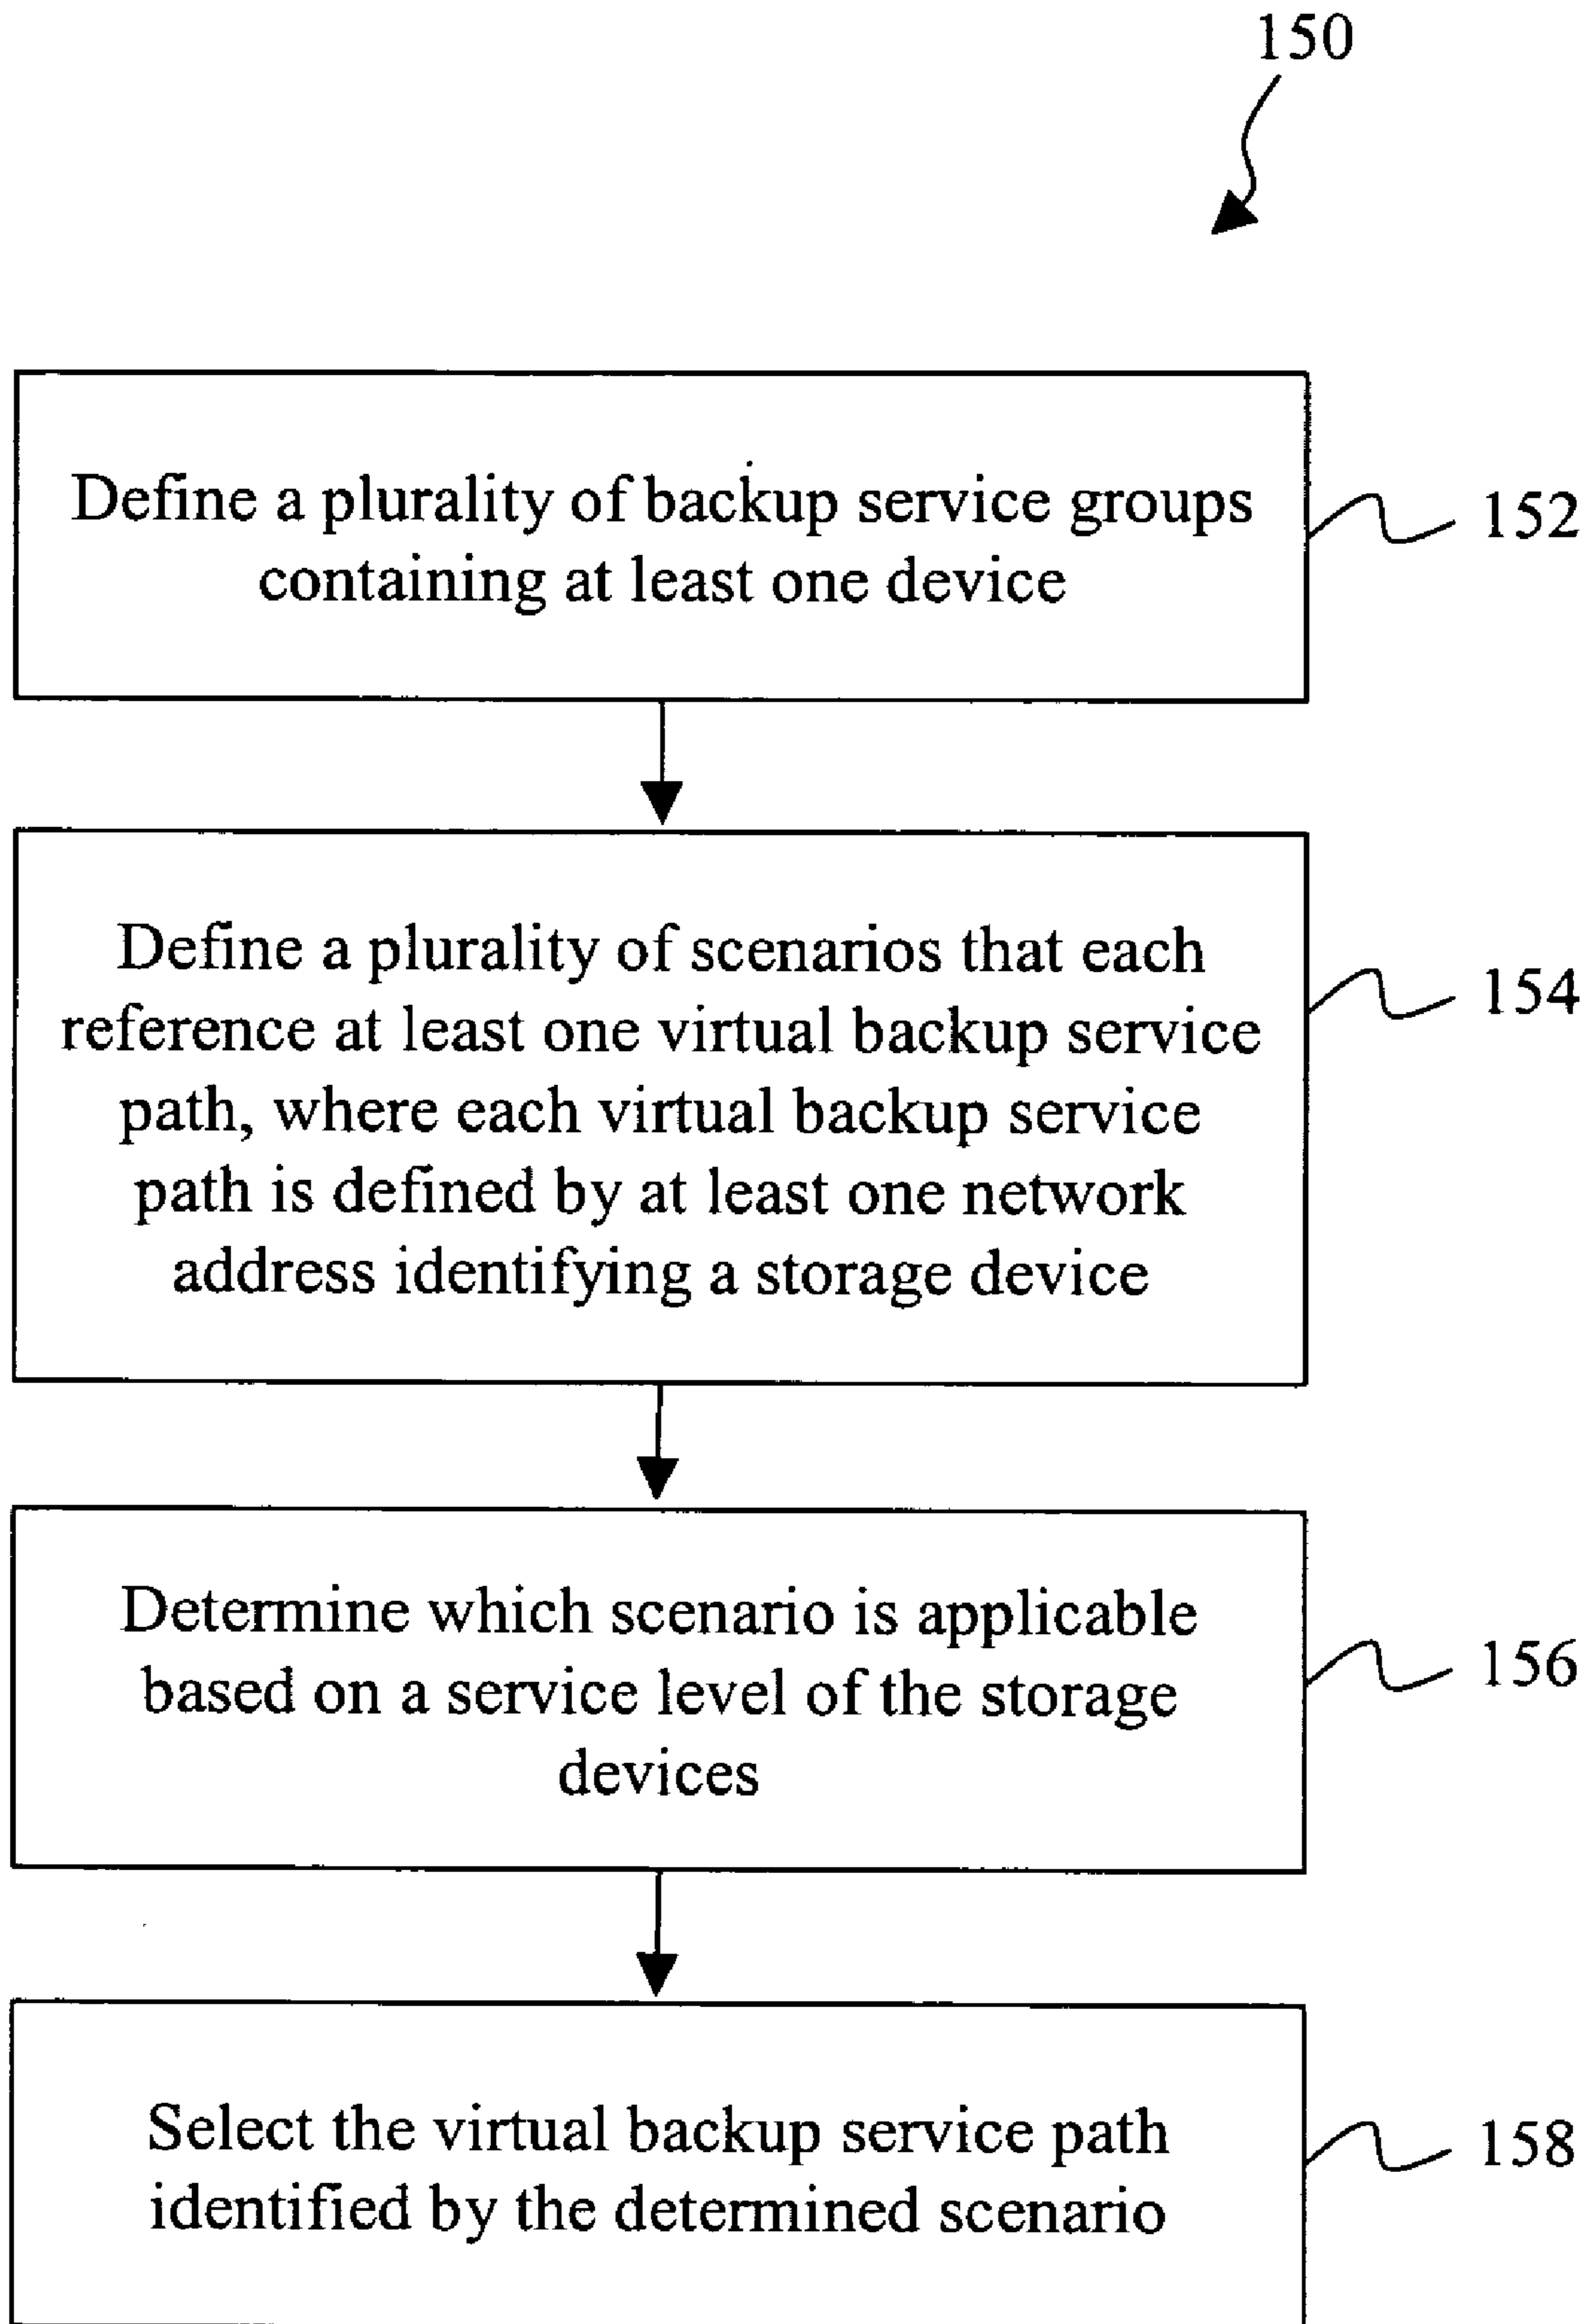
150

Define a plurality of backup service groups containing at least one device

152

Define a plurality of scenarios that each reference at least one virtual backup service path, where each virtual backup service path is defined by at least one network address identifying a storage device

154

Determine which scenario is applicable based on a service level of the storage devices

156

Select the virtual backup service path identified by the determined scenario

158